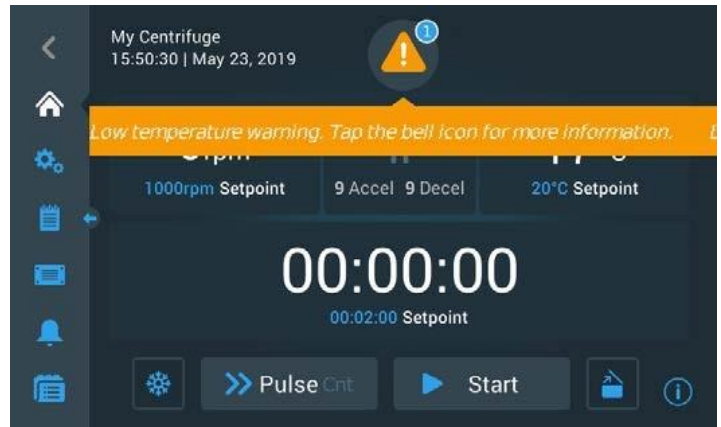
My Centrifuge
15:50:30 | May 23, 2019

1

Low temperature warning. Tap the bell icon for more information.

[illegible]

1000rpm Setpoint

9 Accel 9 Decel

20°C Setpoint

00:00:00

00:02:00 Setpoint

Pulse Cnt

Start